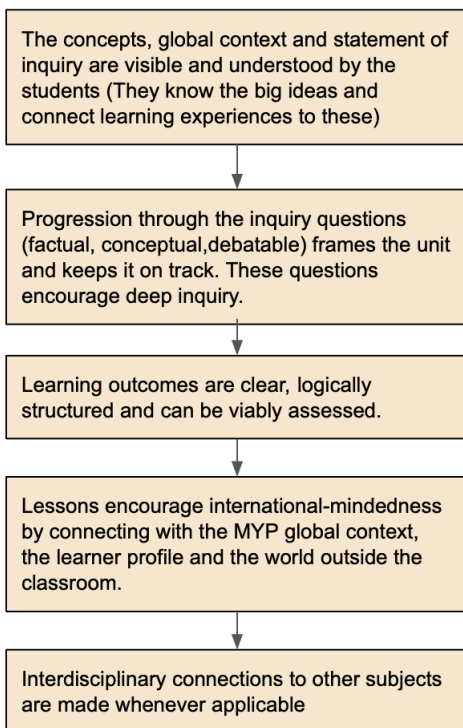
The concepts, global context and statement of inquiry are visible and understood by the students (They know the big ideas and connect learning experiences to these)

Progression through the inquiry questions (factual, conceptual,debatable) frames the unit and keeps it on track. These questions encourage deep inquiry.

Learning outcomes are clear, logically structured and can be viably assessed.

Lessons encourage international-mindedness by connecting with the MYP global context, the learner profile and the world outside the classroom.

Interdisciplinary connections to other subjects are made whenever applicable